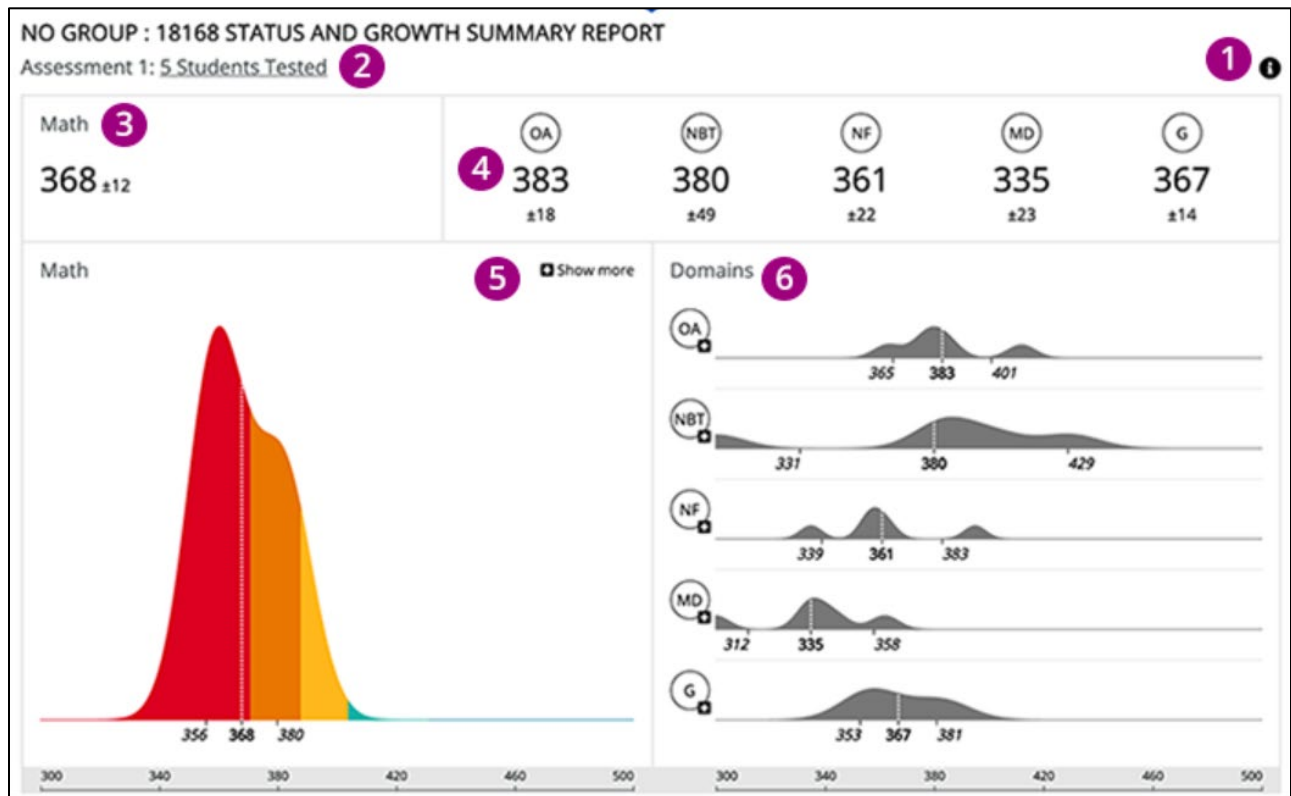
NO GROUP : 18168 STATUS AND GROWTH SUMMARY REPORT

Assessment 1: 5 Students Tested 2

1

Math 3

368 ±12

OA
4 383
±18

NBT
380
±49

NF
361
±22

MD
335
±23

G
367
±14

Math

5 Show more

356 368 380

300 340 380 420 460 500

Domains 6

OA
365 383 401

NBT
331 380 429

NF
339 361 383

MD
312 335 358

G
353 367 381

300 340 380 420 460 500